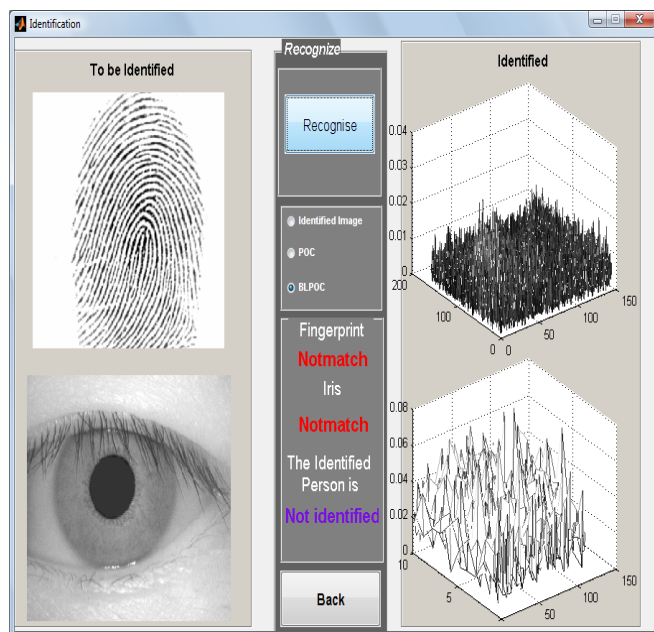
Identification

To be Identified

Recognize

Recognise

Identified Image

POC

BLPOC

Fingerprint

Notmatch

Iris

Notmatch

The Identified Person is

Not identified

Back

Identified

0.04
0.03
0.02
0.01
0
200
100
0
0
50
100
150

0.08
0.06
0.04
0.02
0
10
5
50
100
150